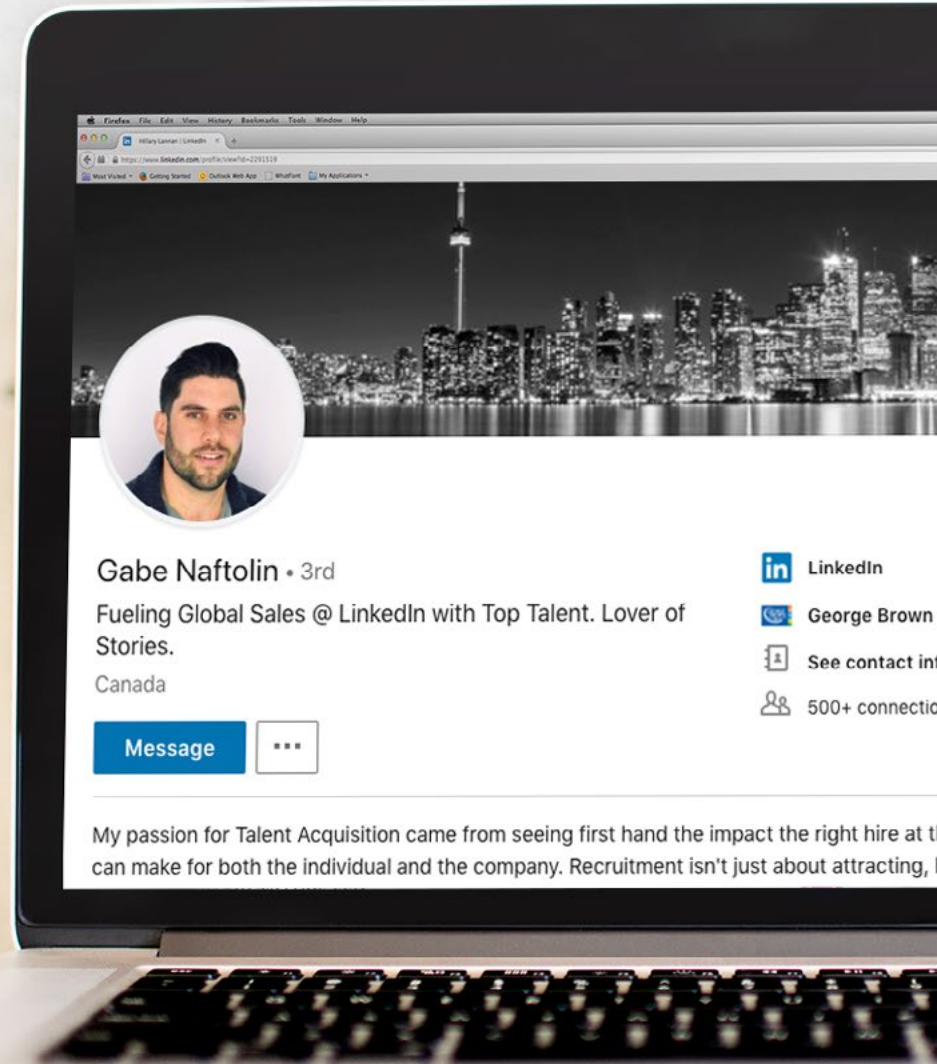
Firefox File Edit View History Bookmarks Tools Window Help

Hillary Lannan | LinkedIn

https://www.linkedin.com/profile/view?id=2291519

Most Visited Getting Started Outlook Web App WhatFont My Applications

Gabe Naftolin • 3rd

Fueling Global Sales @ LinkedIn with Top Talent. Lover of Stories.

Canada

Message

...

LinkedIn

George Brown

See contact inf

500+ connectio

My passion for Talent Acquisition came from seeing first hand the impact the right hire at th can make for both the individual and the company. Recruitment isn't just about attracting, I